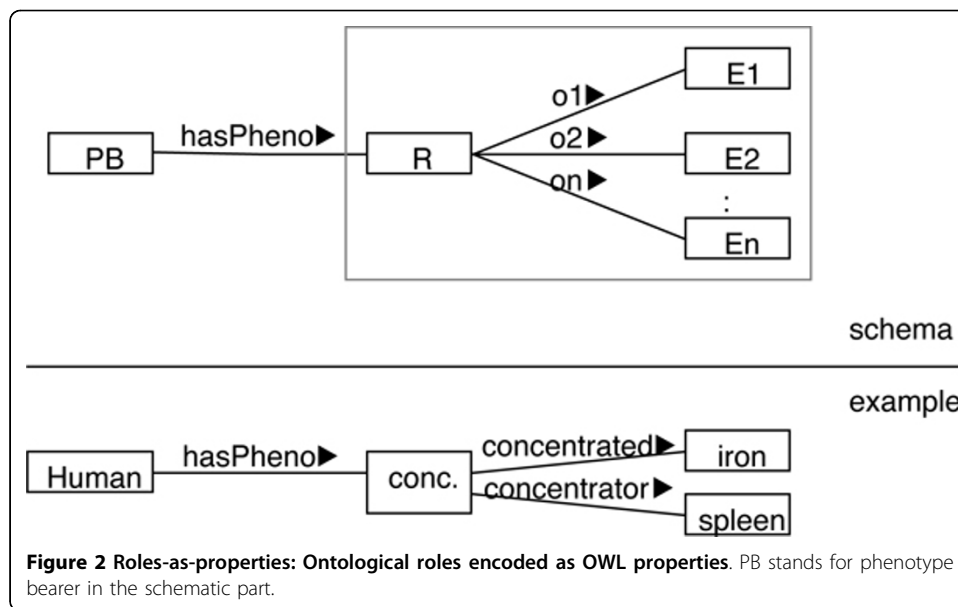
PB
hasPheno▶
R
o1▶
o2▶
on▶
E1
E2
:
En

schema

example

Human
hasPheno▶
conc.
concentrated▶
concentrator▶
iron
spleen

**Figure 2 Roles-as-properties: Ontological roles encoded as OWL properties**. PB stands for phenotype bearer in the schematic part.